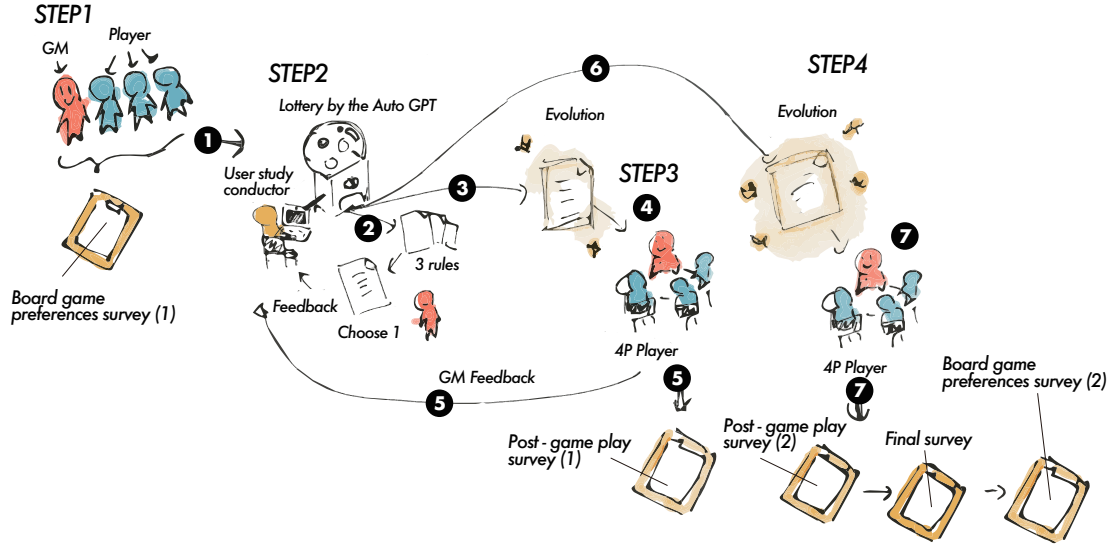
STEP1

GM

Player

1

Board game preferences survey (1)

STEP2

Lottery by the Auto GPT

User study conductor

2

3 rules

Feedback

Choose 1

6

3

Evolution

STEP3

4

4P Player

GM Feedback

5

5

Post - game play survey (1)

STEP4

Evolution

7

4P Player

7

Post - game play survey (2)

Final survey

Board game preferences survey (2)